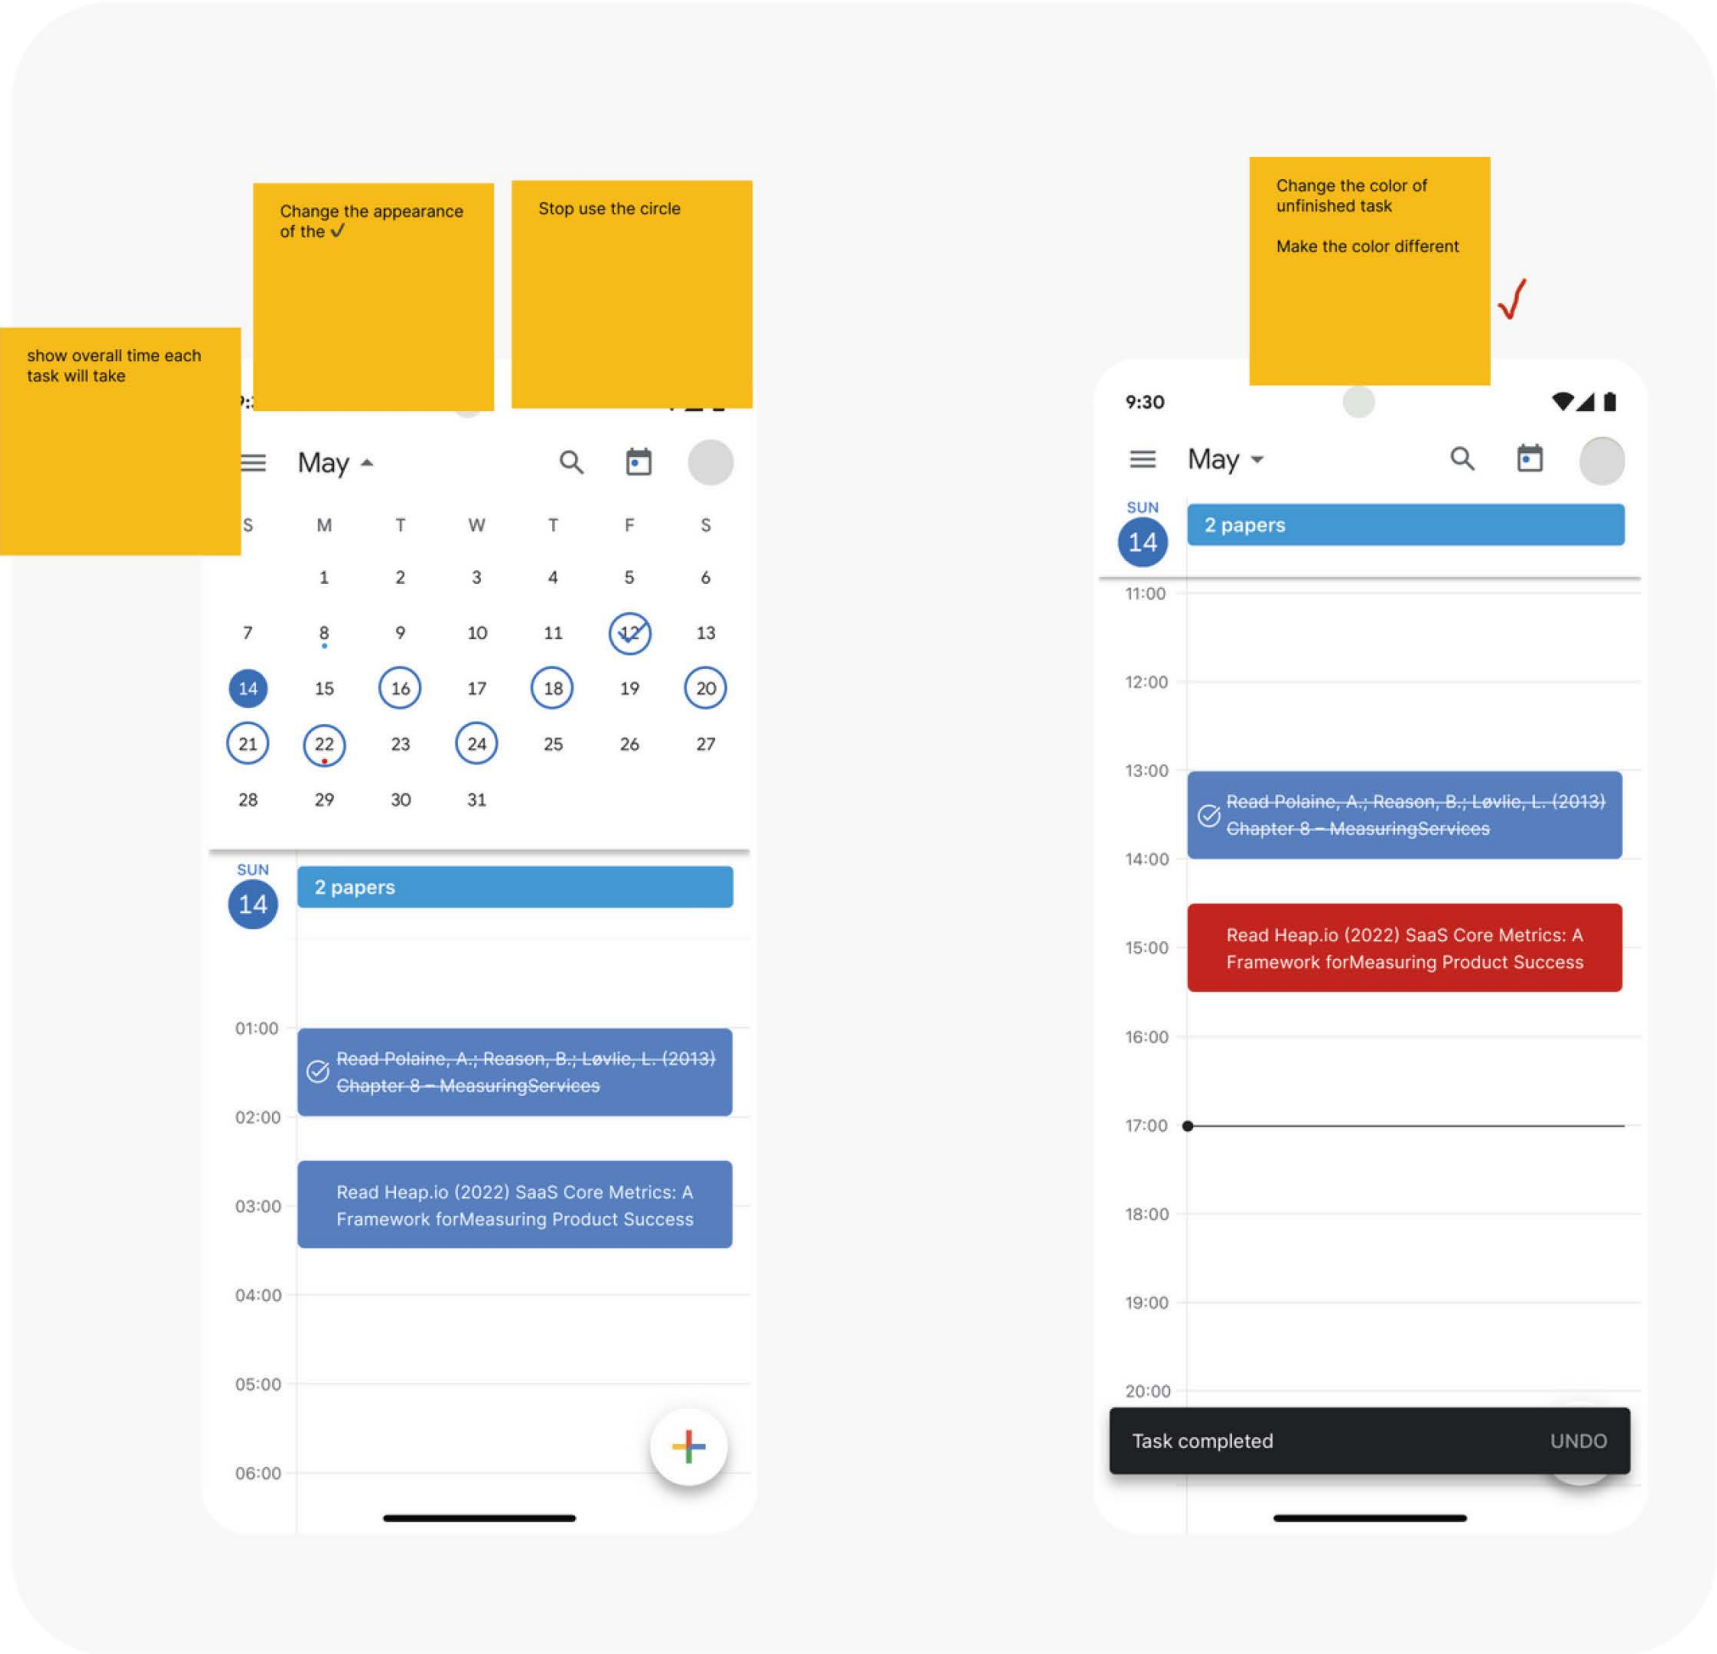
Change the appearance of the ✓

Stop use the circle

show overall time each task will take

May

| S | M | T | W | T | F | S |
|---|---|---|---|---|---|---|
| | 1 | 2 | 3 | 4 | 5 | 6 |
| 7 | 8 | 9 | 10 | 11 | 12 | 13 |
| 14 | 15 | 16 | 17 | 18 | 19 | 20 |
| 21 | 22 | 23 | 24 | 25 | 26 | 27 |
| 28 | 29 | 30 | 31 | | | |

SUN 14

2 papers

01:00

Read Polaine, A.; Reason, B.; Løvlie, L. (2013) Chapter 8 – MeasuringServices

02:00

03:00

Read Heap.io (2022) SaaS Core Metrics: A Framework forMeasuring Product Success

04:00

05:00

06:00

Change the color of unfinished task

Make the color different

9:30

May

SUN 14

2 papers

11:00

12:00

13:00

Read Polaine, A.; Reason, B.; Løvlie, L. (2013) Chapter 8 – MeasuringServices

14:00

Read Heap.io (2022) SaaS Core Metrics: A Framework forMeasuring Product Success

15:00

16:00

17:00

18:00

19:00

20:00

Task completed UNDO